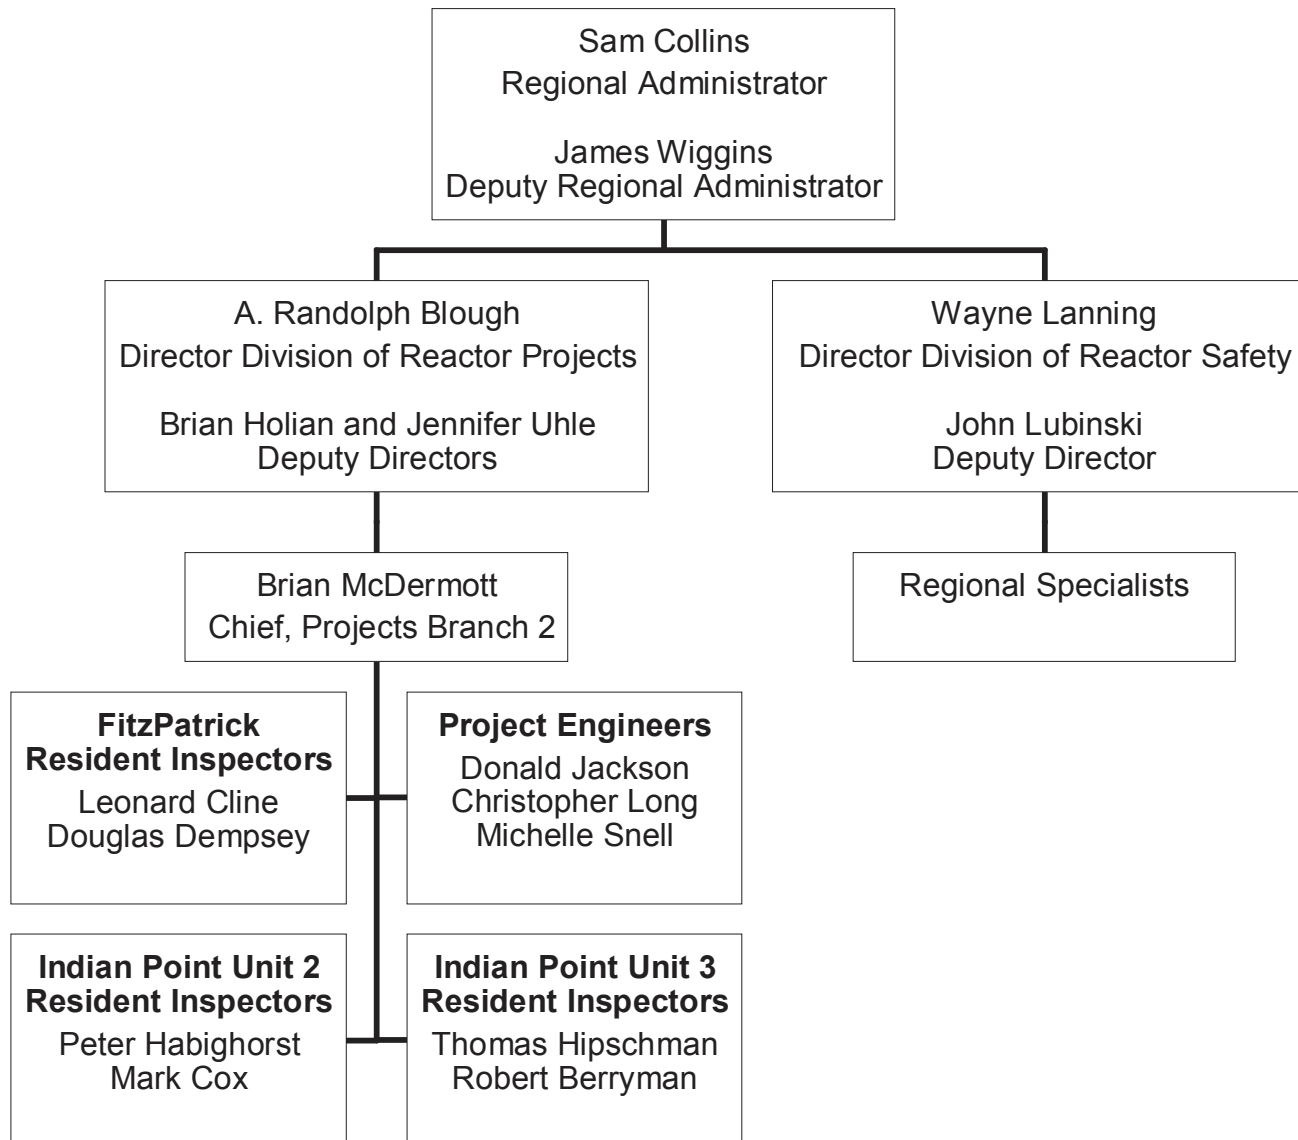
Sam Collins
Regional Administrator

James Wiggins
Deputy Regional Administrator

A. Randolph Blough
Director Division of Reactor Projects

Brian Holian and Jennifer Uhle
Deputy Directors

Wayne Lanning
Director Division of Reactor Safety

John Lubinski
Deputy Director

Brian McDermott
Chief, Projects Branch 2

Regional Specialists

**FitzPatrick Resident Inspectors**
Leonard Cline
Douglas Dempsey

**Project Engineers**
Donald Jackson
Christopher Long
Michelle Snell

**Indian Point Unit 2 Resident Inspectors**
Peter Habighorst
Mark Cox

**Indian Point Unit 3 Resident Inspectors**
Thomas Hipschman
Robert Berryman